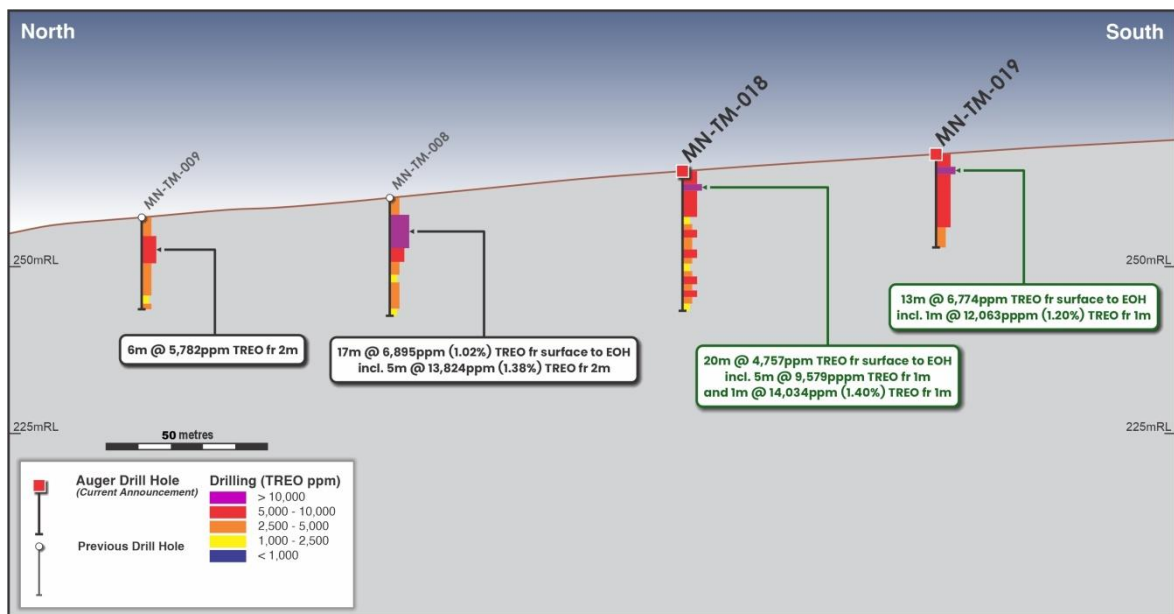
North

South

MN-TM-009

MN-TM-008

MN-TM-018

MN-TM-019

250mRL

250mRL

6m @ 5,782ppm TREO fr 2m

17m @ 6,895ppm (1.02%) TREO fr surface to EOH
incl. 5m @ 13,824ppm (1.38%) TREO fr 2m

20m @ 4,757ppm TREO fr surface to EOH
incl. 5m @ 9,579pppm TREO fr 1m
and 1m @ 14,034ppm (1.40%) TREO fr 1m

13m @ 6,774ppm TREO fr surface to EOH
incl. 1m @ 12,063pppm (1.20%) TREO fr 1m

225mRL

225mRL

50 metres

Auger Drill Hole
(Current Announcement)

Previous Drill Hole

Drilling (TREO ppm)
> 10,000
5,000 - 10,000
2,500 - 5,000
1,000 - 2,500
< 1,000